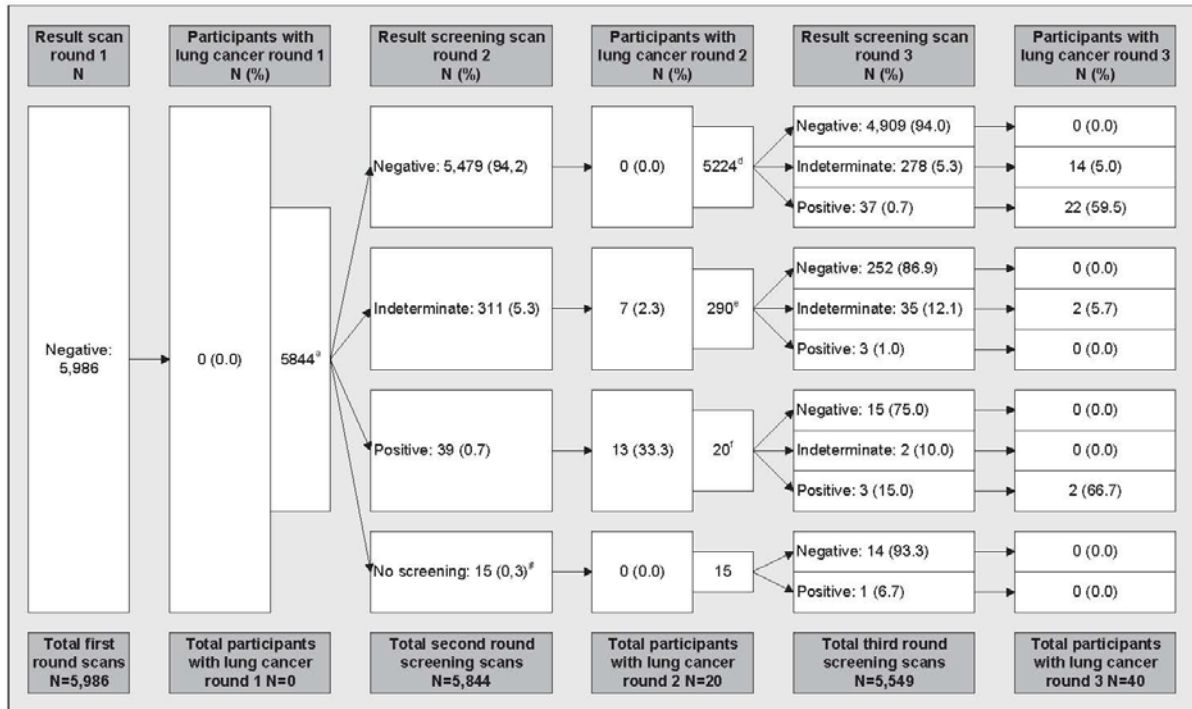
Result scan round 1
N

Participants with lung cancer round 1
N (%)

Result screening scan round 2
N (%)

Participants with lung cancer round 2
N (%)

Result screening scan round 3
N (%)

Participants with lung cancer round 3
N (%)

Negative: 5,986

0 (0.0)

5844$^{a}$

Negative: 5,479 (94,2)

0 (0.0)

5224$^{d}$

Negative: 4,909 (94.0)

0 (0.0)

Indeterminate: 278 (5.3)

14 (5.0)

Positive: 37 (0.7)

22 (59.5)

Indeterminate: 311 (5.3)

7 (2.3)

290$^{e}$

Negative: 252 (86.9)

0 (0.0)

Indeterminate: 35 (12.1)

2 (5.7)

Positive: 3 (1.0)

0 (0.0)

Positive: 39 (0.7)

13 (33.3)

20$^{f}$

Negative: 15 (75.0)

0 (0.0)

Indeterminate: 2 (10.0)

0 (0.0)

Positive: 3 (15.0)

2 (66.7)

No screening: 15 (0,3)$^{#}$

0 (0.0)

15

Negative: 14 (93.3)

0 (0.0)

Positive: 1 (6.7)

0 (0.0)

Total first round scans N=5,986

Total participants with lung cancer round 1 N=0

Total second round screening scans N=5,844

Total participants with lung cancer round 2 N=20

Total third round screening scans N=5,549

Total participants with lung cancer round 3 N=40